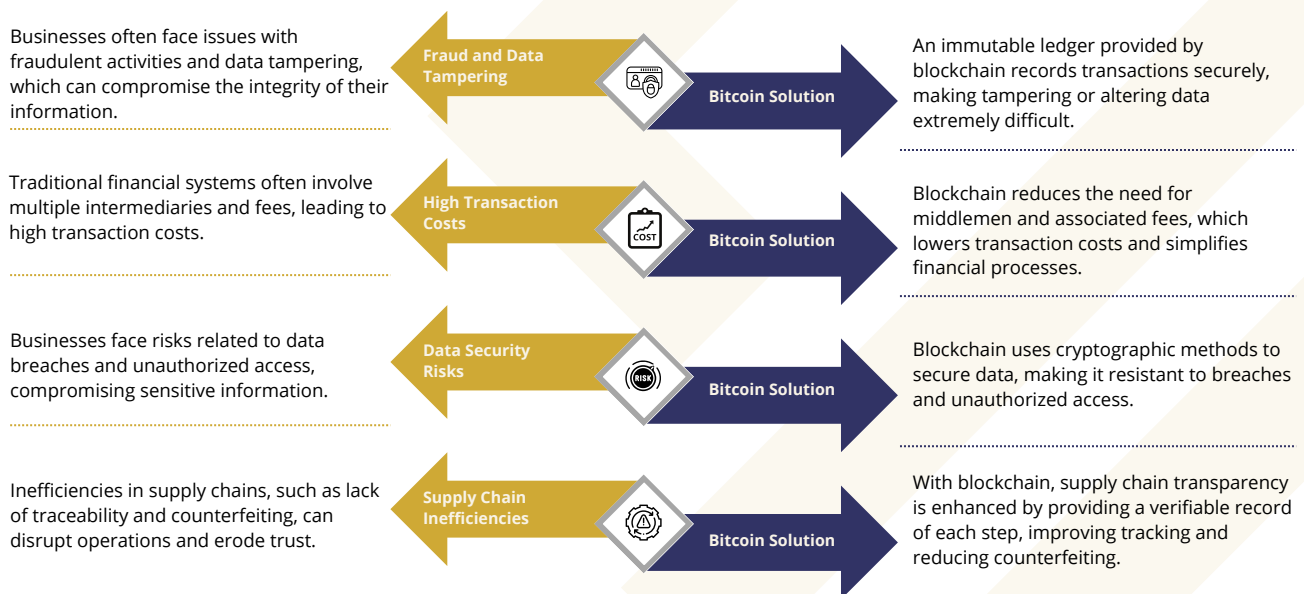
Businesses often face issues with fraudulent activities and data tampering, which can compromise the integrity of their information.

Fraud and Data Tampering

Bitcoin Solution

An immutable ledger provided by blockchain records transactions securely, making tampering or altering data extremely difficult.

Traditional financial systems often involve multiple intermediaries and fees, leading to high transaction costs.

High Transaction Costs

COST

Bitcoin Solution

Blockchain reduces the need for middlemen and associated fees, which lowers transaction costs and simplifies financial processes.

Businesses face risks related to data breaches and unauthorized access, compromising sensitive information.

Data Security Risks

RISK

Bitcoin Solution

Blockchain uses cryptographic methods to secure data, making it resistant to breaches and unauthorized access.

Inefficiencies in supply chains, such as lack of traceability and counterfeiting, can disrupt operations and erode trust.

Supply Chain Inefficiencies

Bitcoin Solution

With blockchain, supply chain transparency is enhanced by providing a verifiable record of each step, improving tracking and reducing counterfeiting.